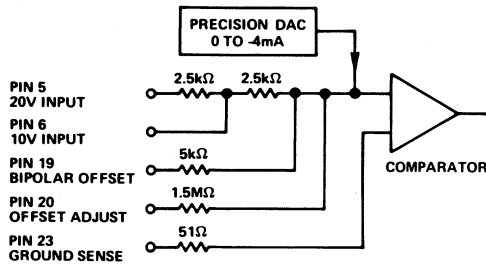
PRECISION DAC
0 TO -4mA

PIN 5
20V INPUT

$2.5k\Omega$

$2.5k\Omega$

PIN 6
10V INPUT

PIN 19
BIPOLAR OFFSET

$5k\Omega$

PIN 20
OFFSET ADJUST

$1.5M\Omega$

PIN 23
GROUND SENSE

$51\Omega$

COMPARATOR